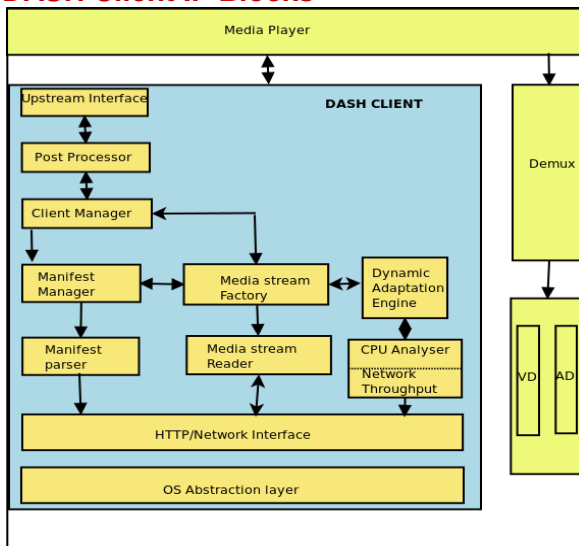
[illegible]

Media Player

DASH CLIENT

Upstream Interface

Post Processor

Client Manager

Manifest Manager

Media stream Factory

Dynamic Adaptation Engine

Manifest parser

Media stream Reader

CPU Analyser

Network Throughput

HTTP/Network Interface

OS Abstraction layer

Demux

VD

AD